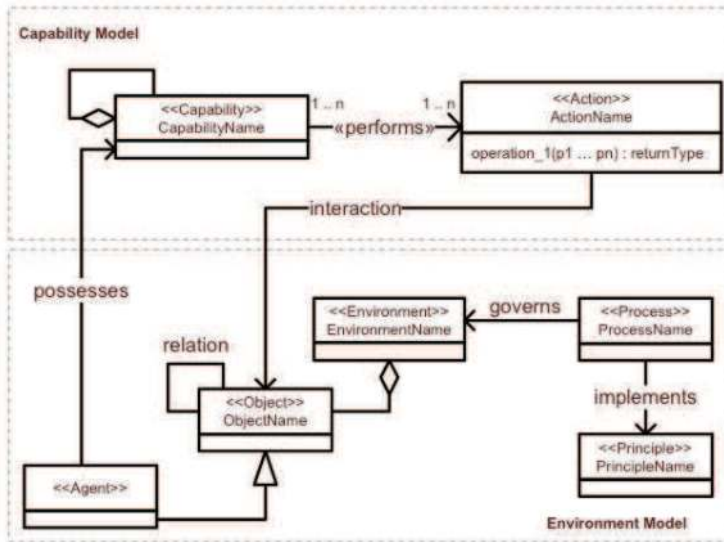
Capability Model

<<Capability>>
CapabilityName

1 .. n

«performs»

1 .. n

<<Action>>
ActionName

operation_1(p1 ... pn) : returnType

interaction

possesses

<<Environment>>
EnvironmentName

governs

<<Process>>
ProcessName

relation

<<Object>>
ObjectName

implements

<<Principle>>
PrincipleName

<<Agent>>

Environment Model